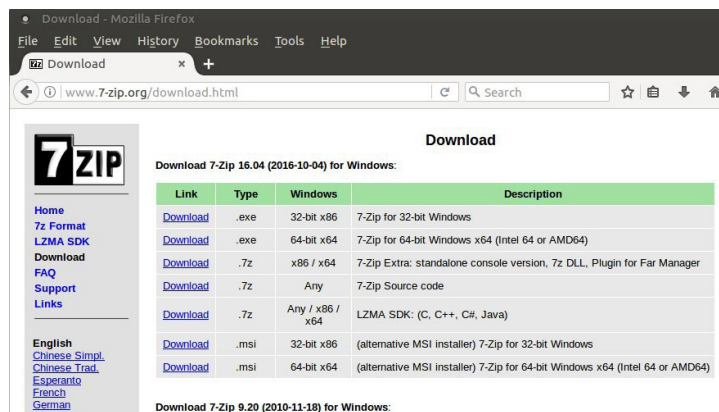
Download - Mozilla Firefox

File Edit View History Bookmarks Tools Help

Download ×

www.7-zip.org/download.html

Search

7ZIP

Home
7z Format
LZMA SDK
Download
FAQ
Support
Links

English
Chinese Simpl.
Chinese Trad.
Esperanto
French
German

Download

Download 7-Zip 16.04 (2016-10-04) for Windows:

| Link | Type | Windows | Description |
|---|---|---|---|
| Download | .exe | 32-bit x86 | 7-Zip for 32-bit Windows |
| Download | .exe | 64-bit x64 | 7-Zip for 64-bit Windows x64 (Intel 64 or AMD64) |
| Download | .7z | x86 / x64 | 7-Zip Extra: standalone console version, 7z DLL, Plugin for Far Manager |
| Download | .7z | Any | 7-Zip Source code |
| Download | .7z | Any / x86 / x64 | LZMA SDK: (C, C++, C#, Java) |
| Download | .msi | 32-bit x86 | (alternative MSI installer) 7-Zip for 32-bit Windows |
| Download | .msi | 64-bit x64 | (alternative MSI installer) 7-Zip for 64-bit Windows x64 (Intel 64 or AMD64) |

Download 7-Zip 9.20 (2010-11-18) for Windows: